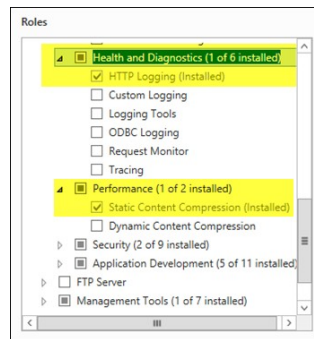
Roles

Health and Diagnostics (1 of 6 installed)
HTTP Logging (Installed)
Custom Logging
Logging Tools
ODBC Logging
Request Monitor
Tracing
Performance (1 of 2 installed)
Static Content Compression (Installed)
Dynamic Content Compression
Security (2 of 9 installed)
Application Development (5 of 11 installed)
FTP Server
Management Tools (1 of 7 installed)